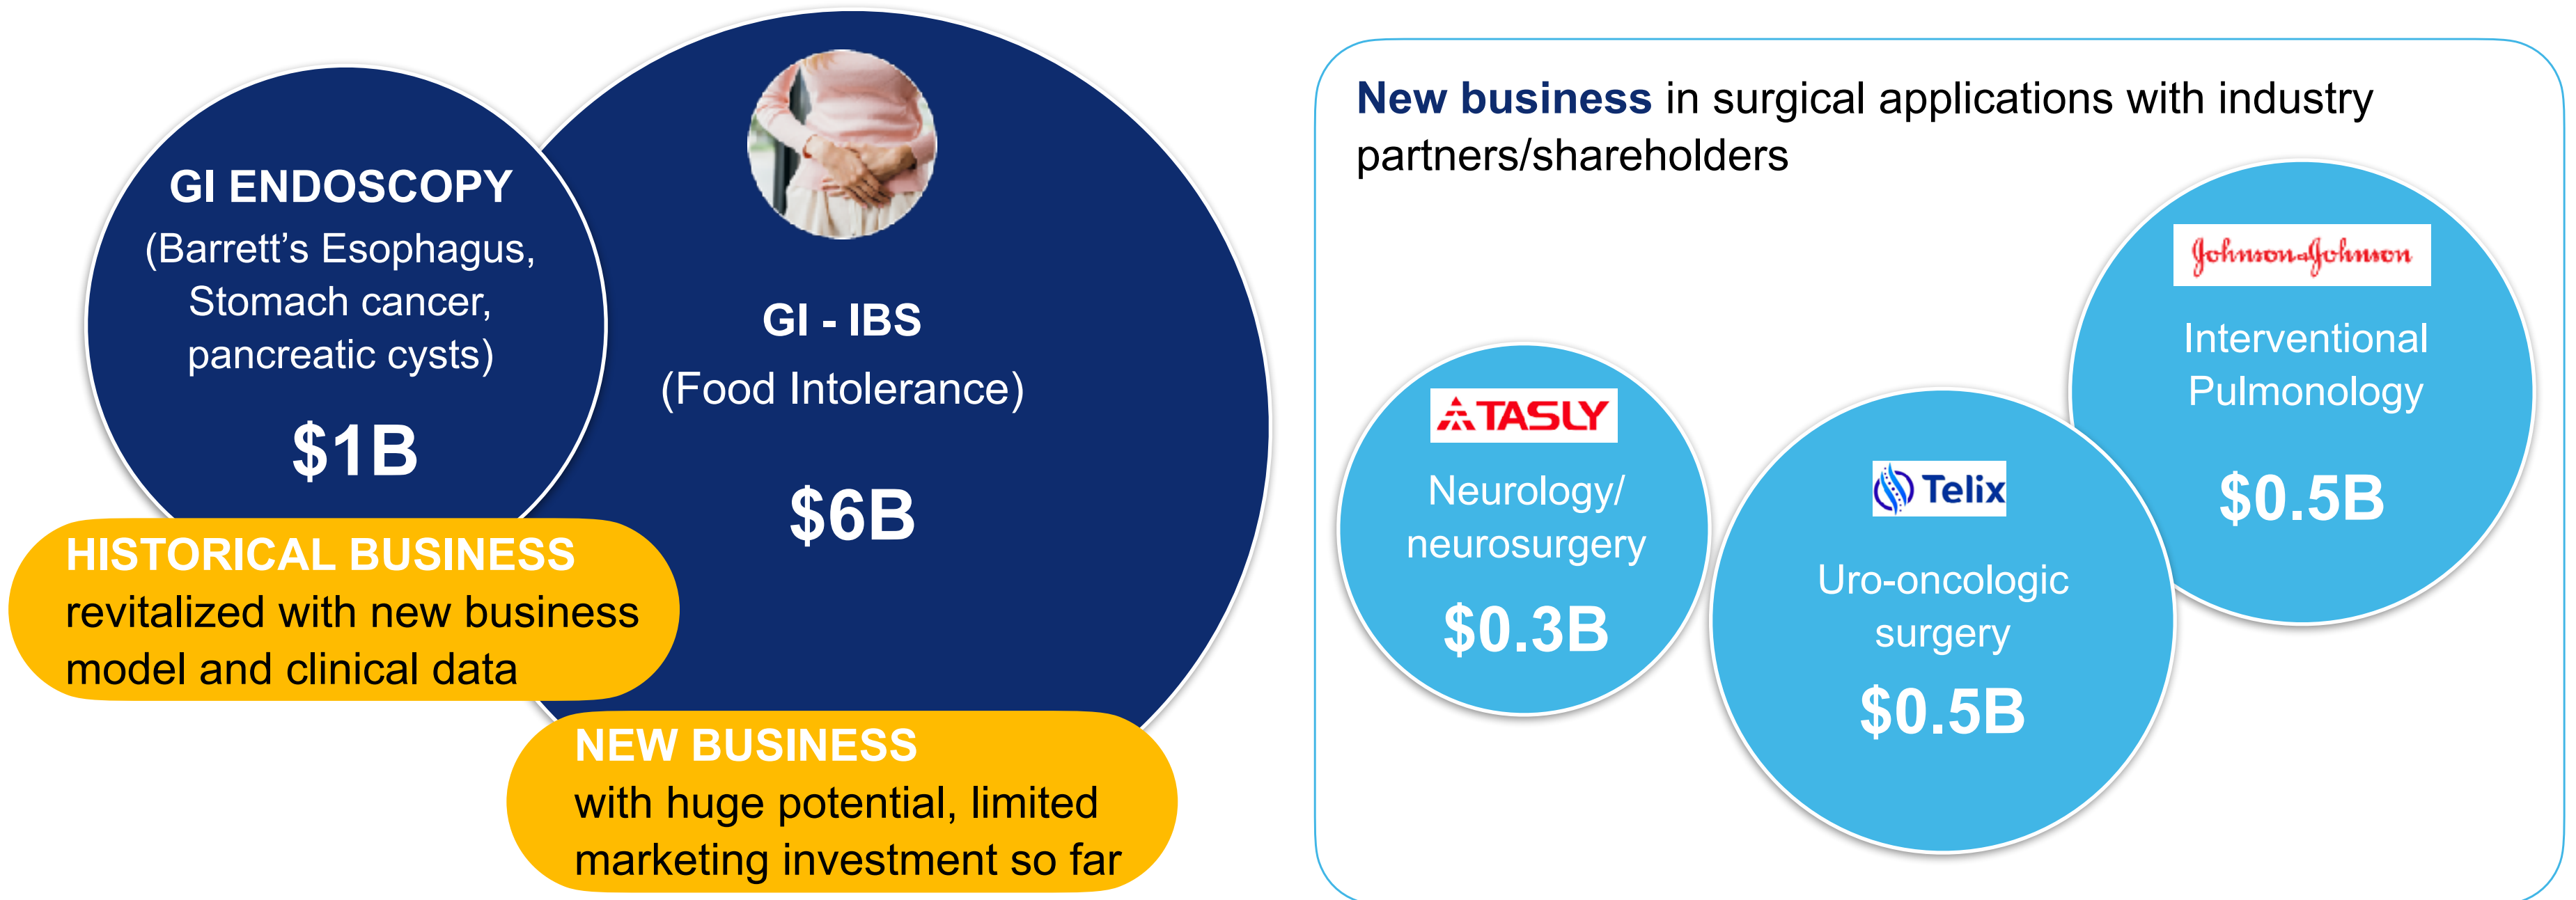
GI ENDOSCOPY
(Barrett's Esophagus, Stomach cancer, pancreatic cysts)

$1B

GI - IBS
(Food Intolerance)

$6B

HISTORICAL BUSINESS
revitalized with new business model and clinical data

NEW BUSINESS
with huge potential, limited marketing investment so far

New business in surgical applications with industry partners/shareholders

TASLY
Neurology/ neurosurgery
$0.3B

Telix
Uro-oncologic surgery
$0.5B

Johnson&Johnson
Interventional Pulmonology
$0.5B